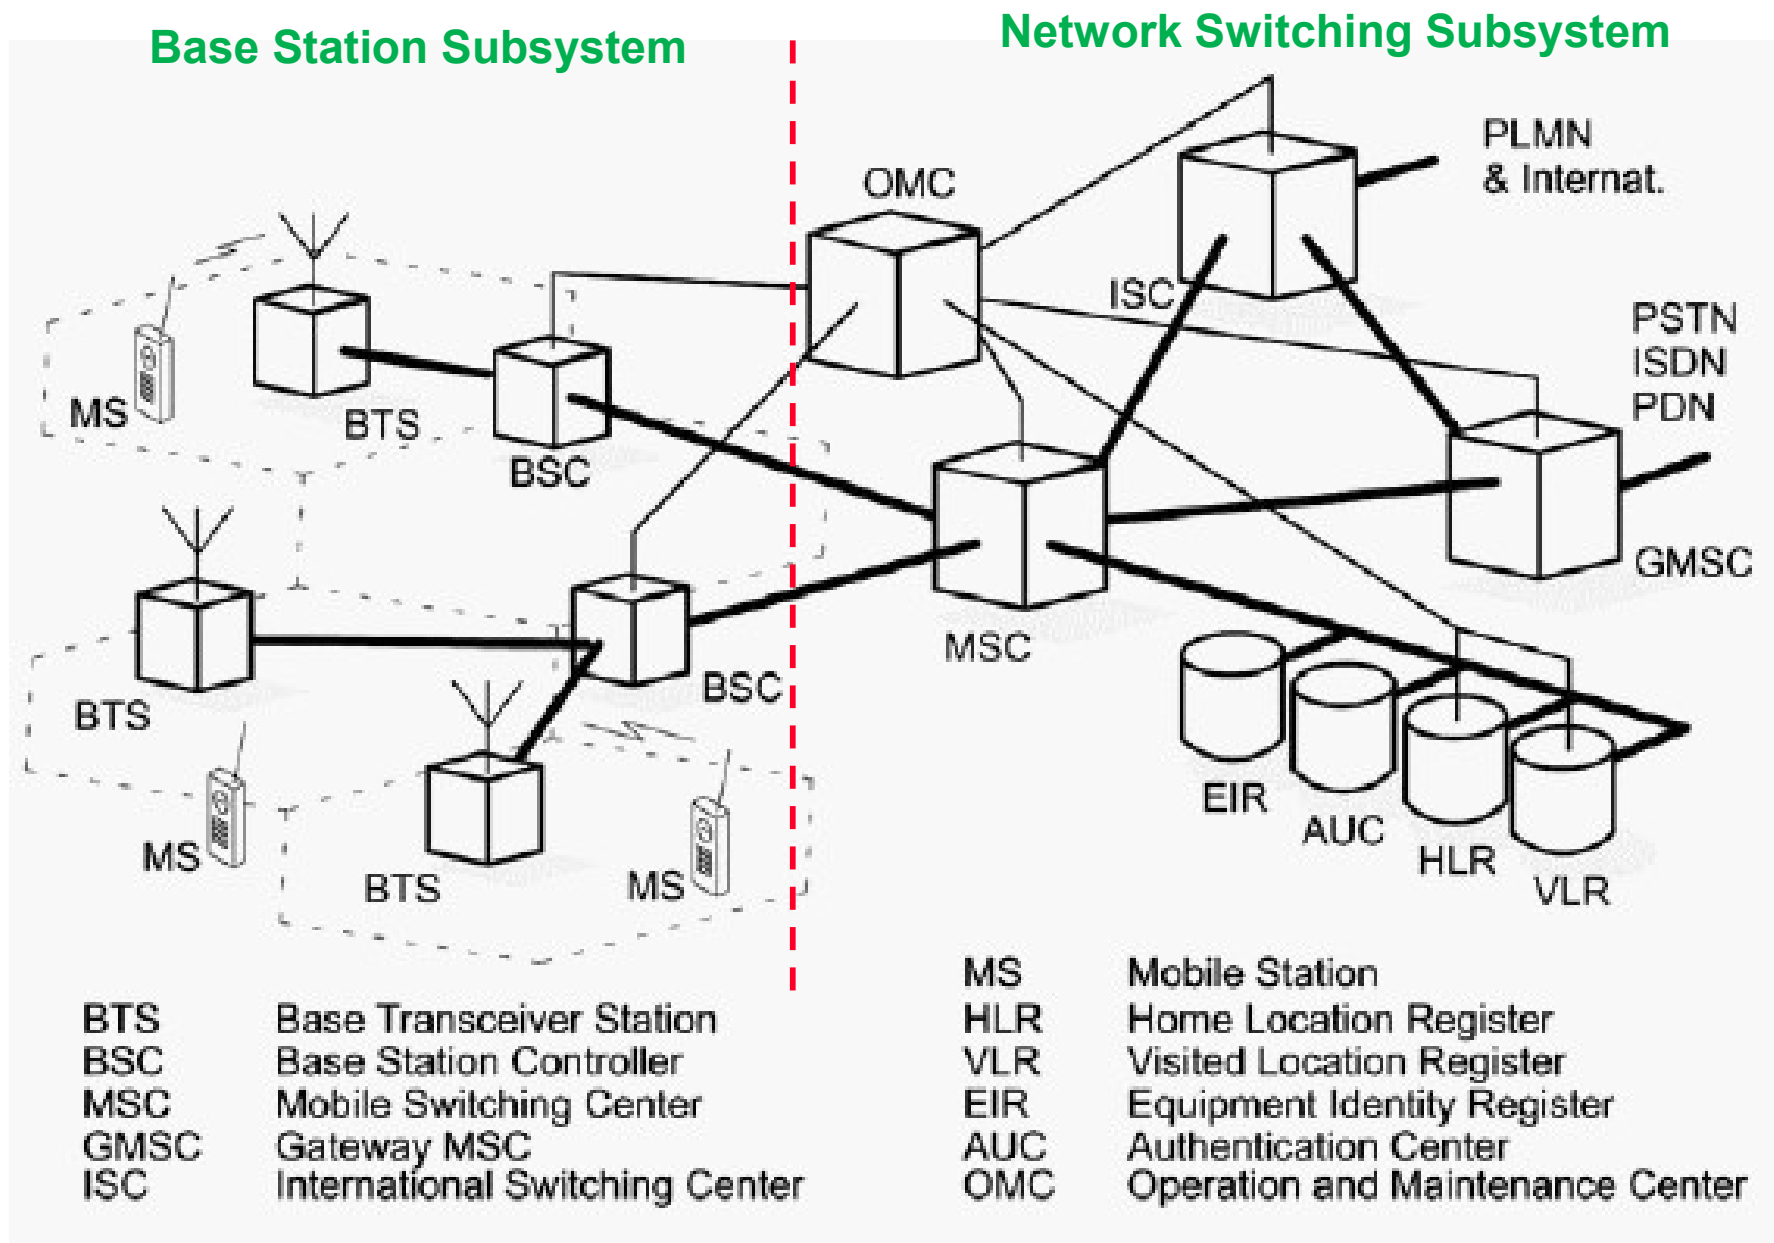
Base Station Subsystem

Network Switching Subsystem

OMC

PLMN & Internat.

ISC

PSTN
ISDN
PDN

MS

BTS

BSC

GMSC

MSC

BTS

BSC

EIR

AUC

HLR

VLR

MS

BTS

MS

| BTS | Base Transceiver Station |
|---|---|
| BSC | Base Station Controller |
| MSC | Mobile Switching Center |
| GMSC | Gateway MSC |
| ISC | International Switching Center |

| MS | Mobile Station |
|---|---|
| HLR | Home Location Register |
| VLR | Visited Location Register |
| EIR | Equipment Identity Register |
| AUC | Authentication Center |
| OMC | Operation and Maintenance Center |